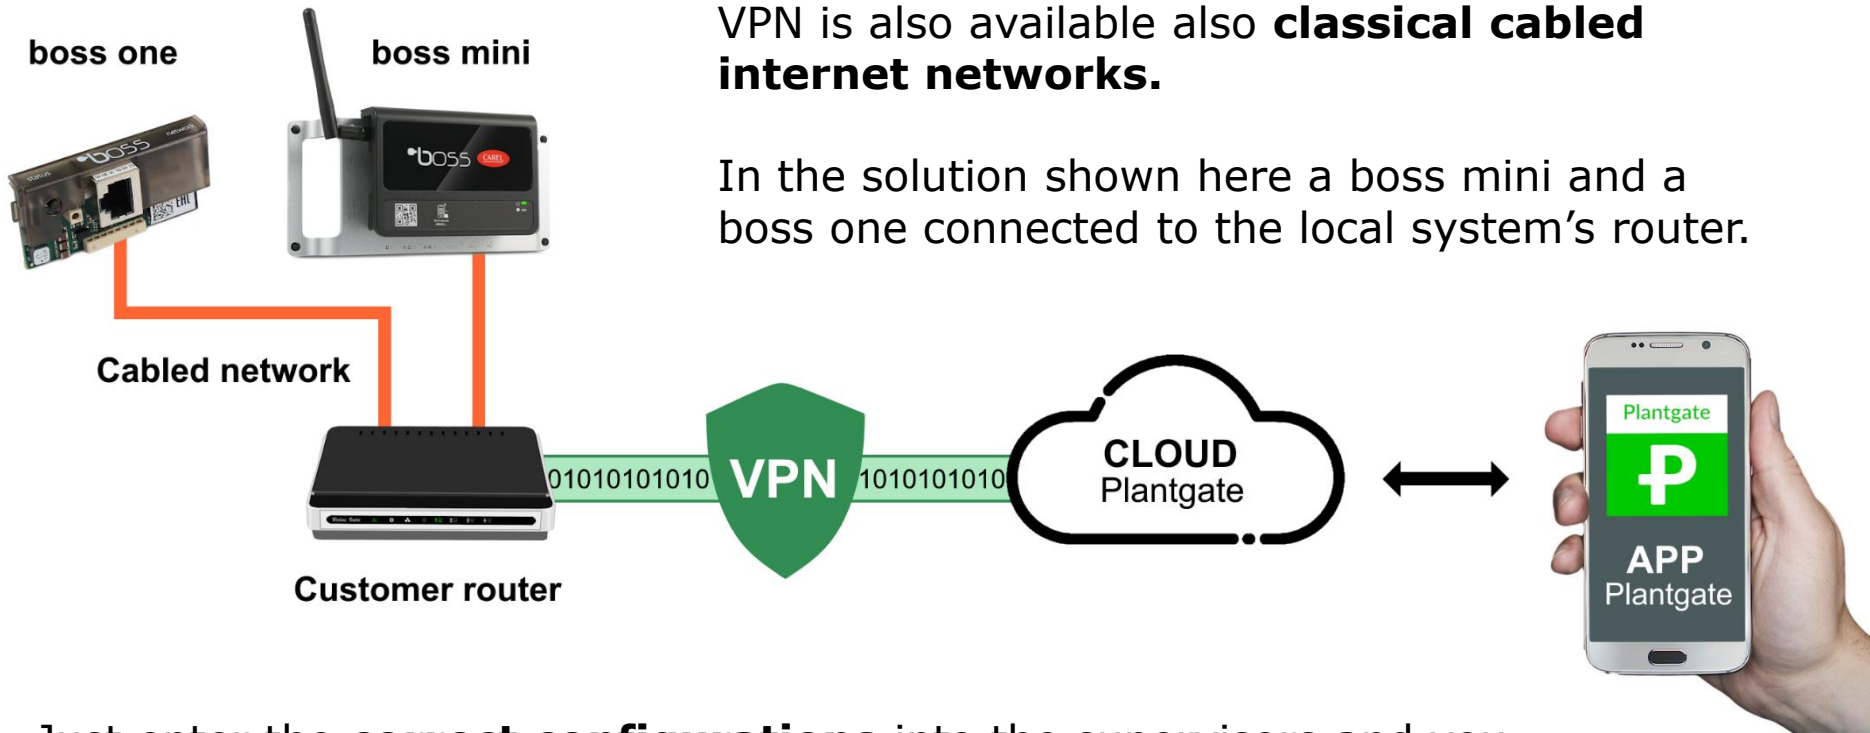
boss one

boss mini

VPN is also available also **classical cabled internet networks.**

In the solution shown here a boss mini and a boss one connected to the local system's router.

boss

boss

CAREL

Cabled network

01010101010

VPN

1010101010

CLOUD
Plantgate

Plantgate

APP
Plantgate

Customer router

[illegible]